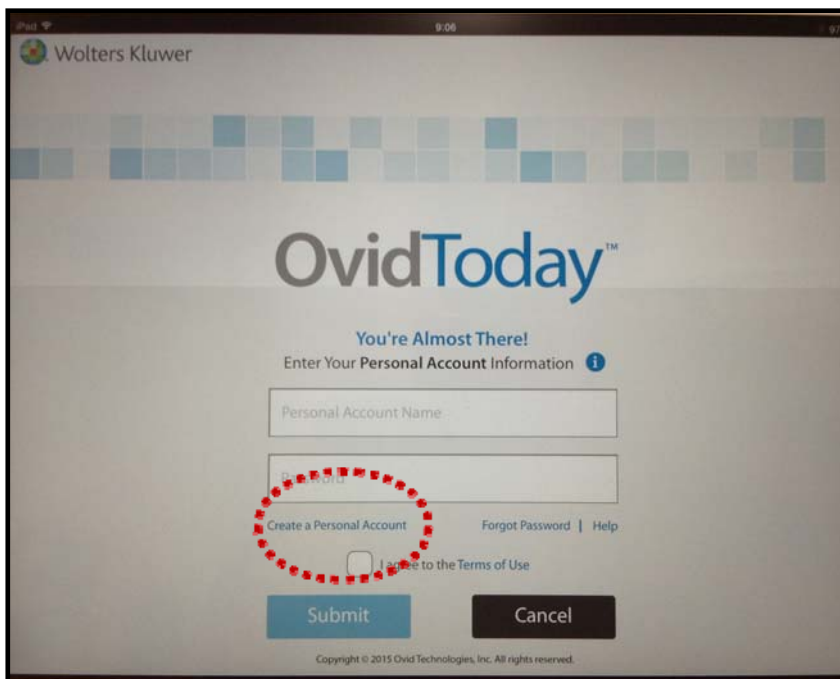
iPad
9:06
97

Wolters Kluwer

OvidToday™

You're Almost There!
Enter Your Personal Account Information

Personal Account Name

P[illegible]word

Create a Personal Account

Forgot Password | Help

I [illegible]ee to the Terms of Use

Submit

Cancel

Copyright © 2015 Ovid Technologies, Inc. All rights reserved.